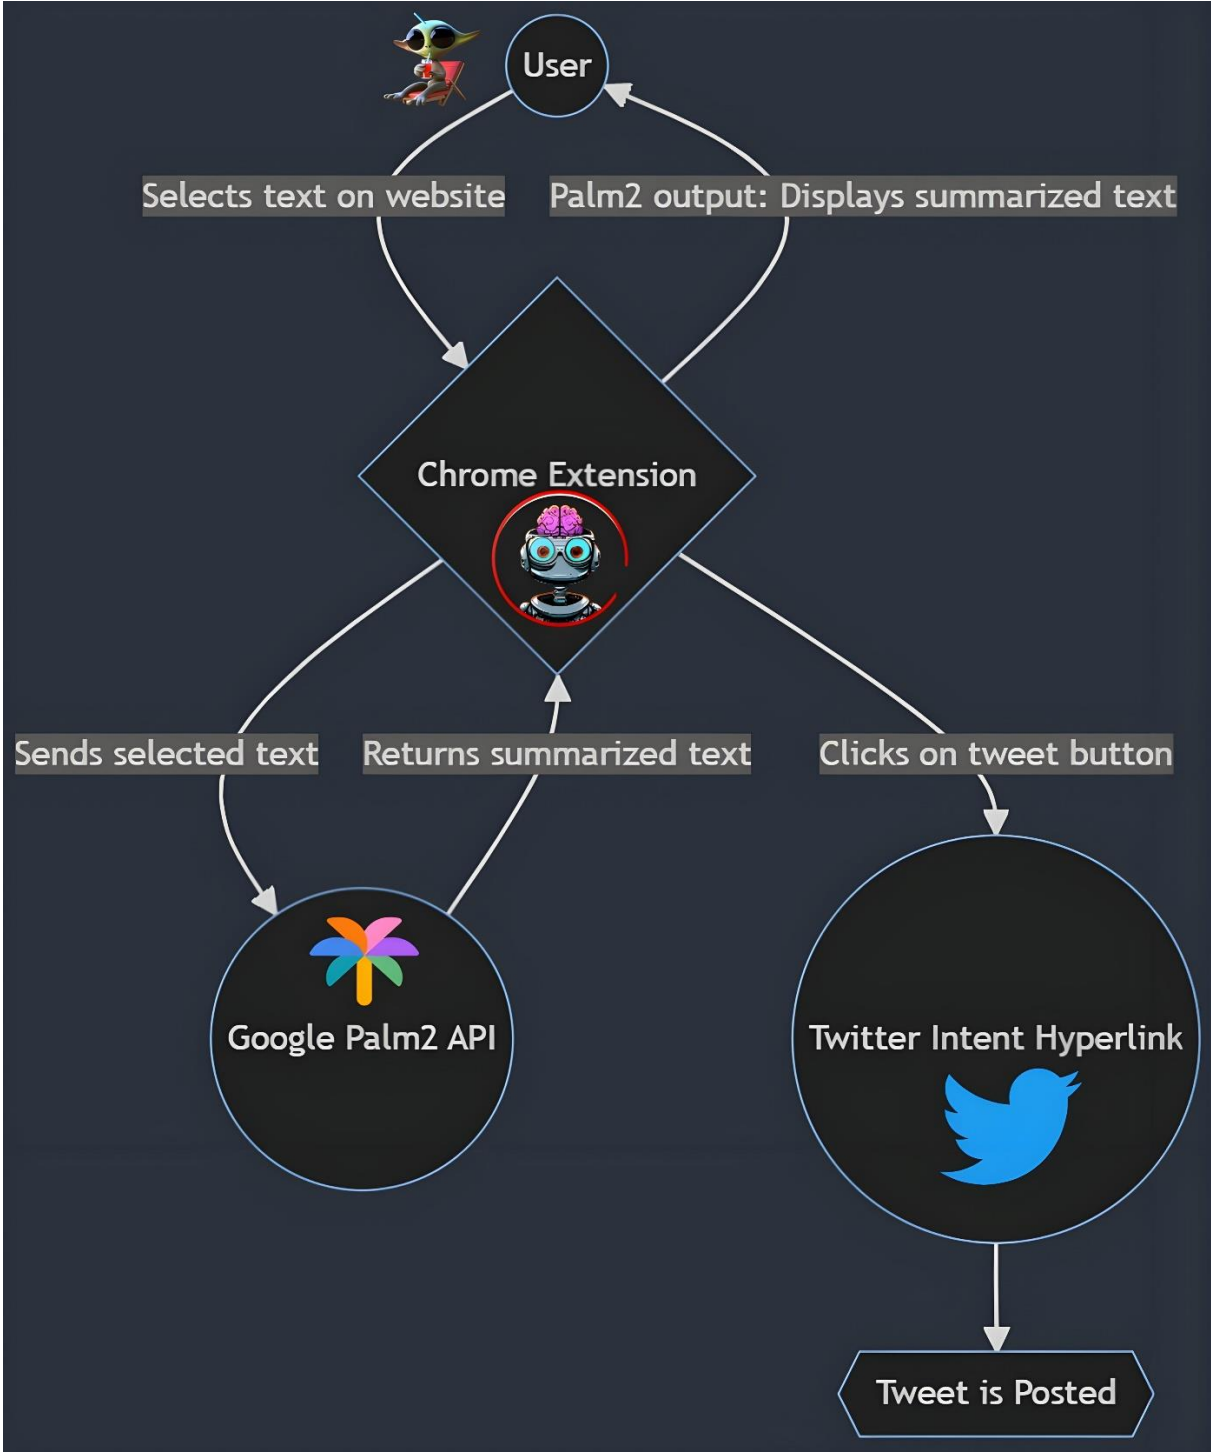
User

Selects text on website

Palm2 output: Displays summarized text

Chrome Extension

Sends selected text

Returns summarized text

Clicks on tweet button

Google Palm2 API

Twitter Intent Hyperlink

Tweet is Posted